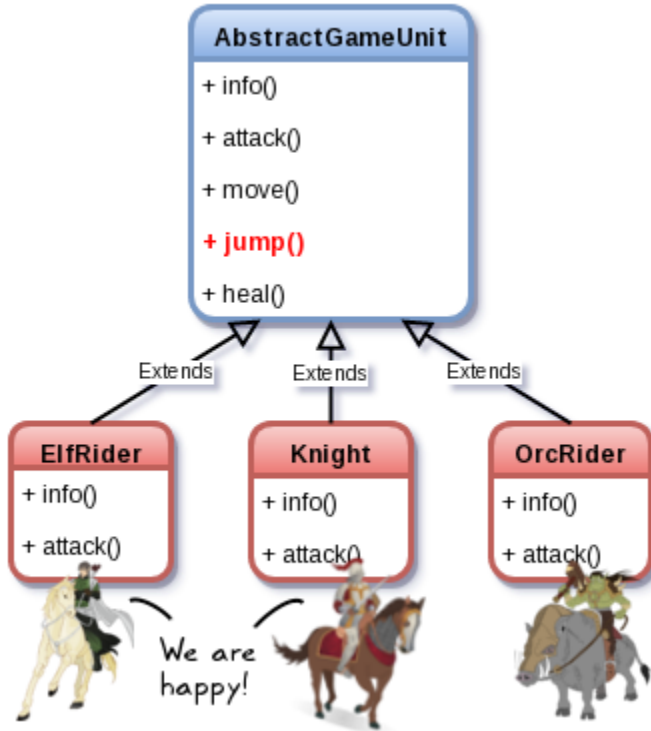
AbstractGameUnit

+ info()

+ attack()

+ move()

+ jump()

+ heal()

Extends

Extends

Extends

ElfRider

+ info()

+ attack()

Knight

+ info()

+ attack()

OrcRider

+ info()

+ attack()

We are happy!